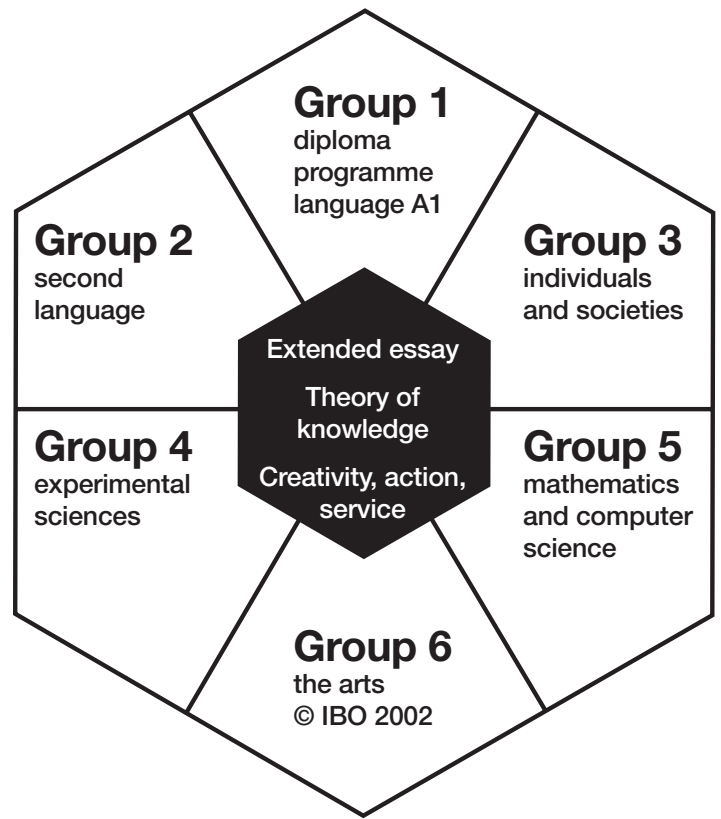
Group 1
diploma programme language A1

Group 2
second language

Group 3
individuals and societies

Extended essay

Theory of knowledge

Creativity, action, service

Group 4
experimental sciences

Group 5
mathematics and computer science

Group 6
the arts
© IBO 2002